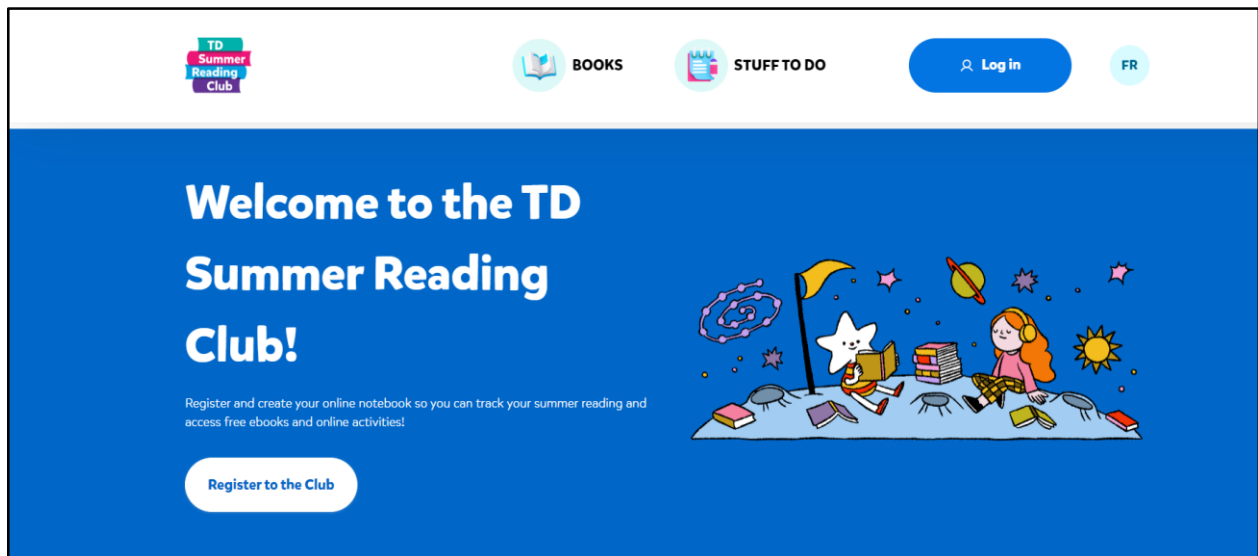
TD Summer Reading Club

BOOKS

STUFF TO DO

Log in

FR

Welcome to the TD Summer Reading Club!

Register and create your online notebook so you can track your summer reading and access free ebooks and online activities!

Register to the Club